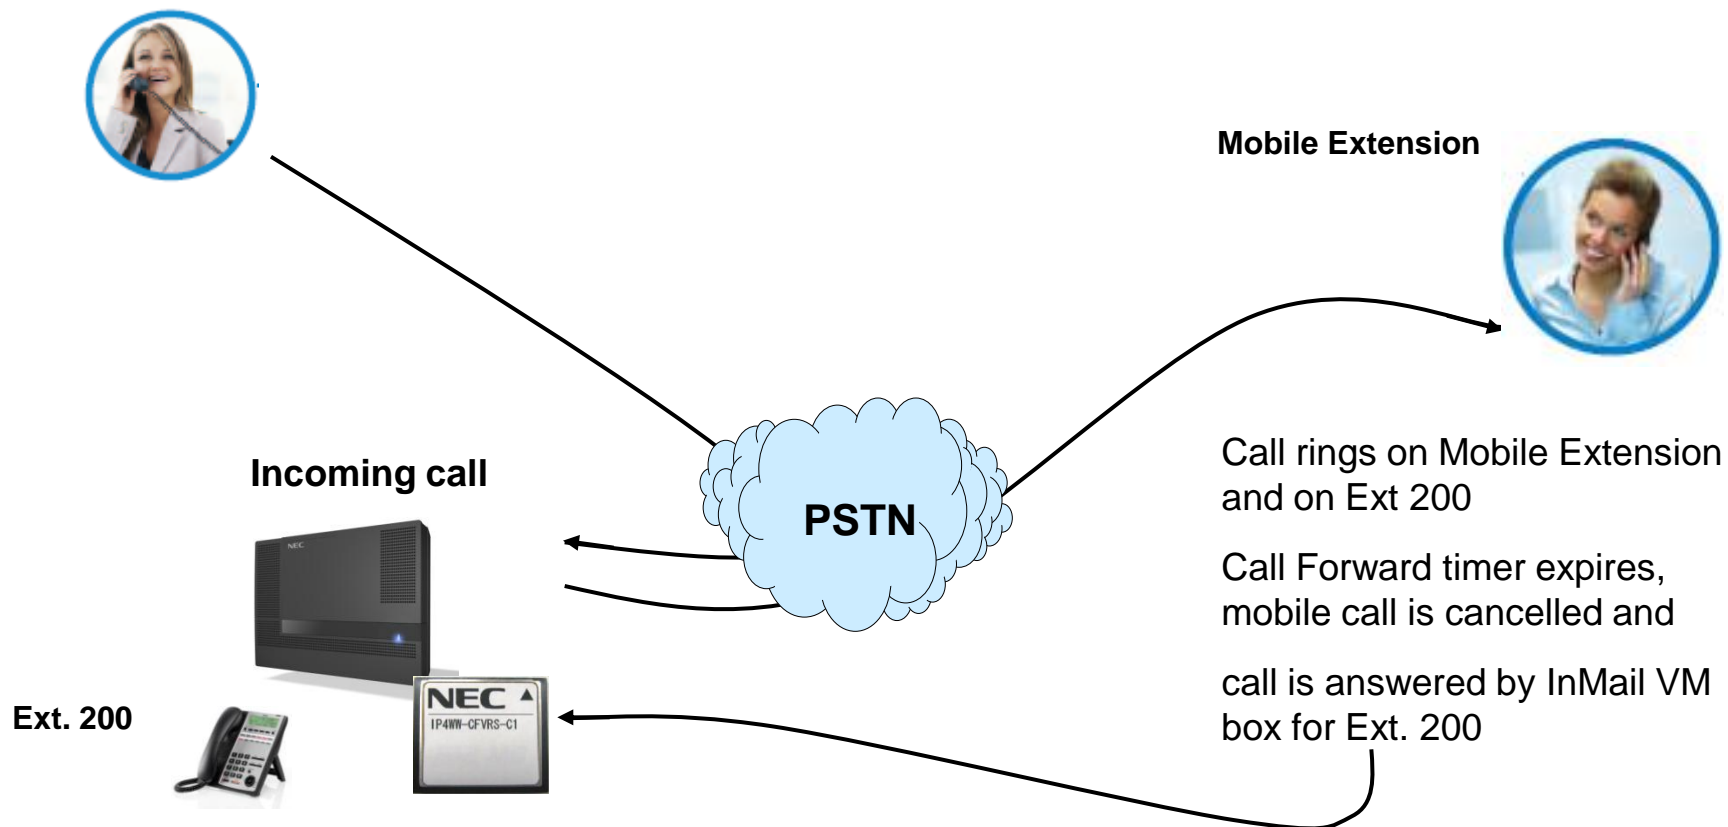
Mobile Extension

Incoming call

PSTN

NEC

NEC
IP4WW-CFVRS-C1

Ext. 200

Call rings on Mobile Extension and on Ext 200

Call Forward timer expires, mobile call is cancelled and

call is answered by InMail VM box for Ext. 200